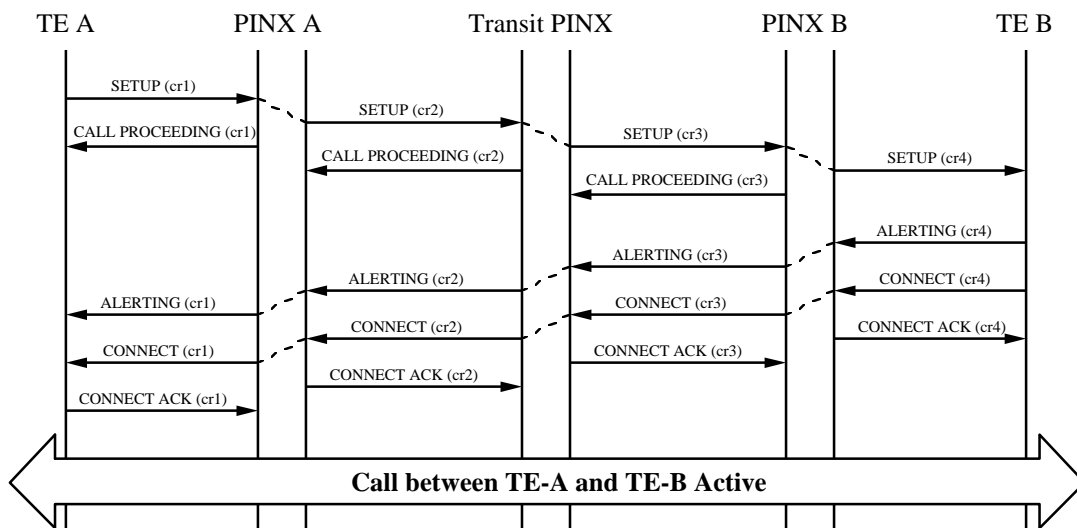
TE A
PINX A
Transit PINX
PINX B
TE B

SETUP (cr1)
CALL PROCEEDING (cr1)
SETUP (cr2)
CALL PROCEEDING (cr2)
SETUP (cr3)
CALL PROCEEDING (cr3)
SETUP (cr4)
ALERTING (cr4)
ALERTING (cr3)
ALERTING (cr2)
CONNECT (cr4)
ALERTING (cr1)
CONNECT (cr3)
CONNECT (cr2)
CONNECT ACK (cr4)
CONNECT (cr1)
CONNECT ACK (cr3)
CONNECT ACK (cr2)
CONNECT ACK (cr1)

Call between TE-A and TE-B Active